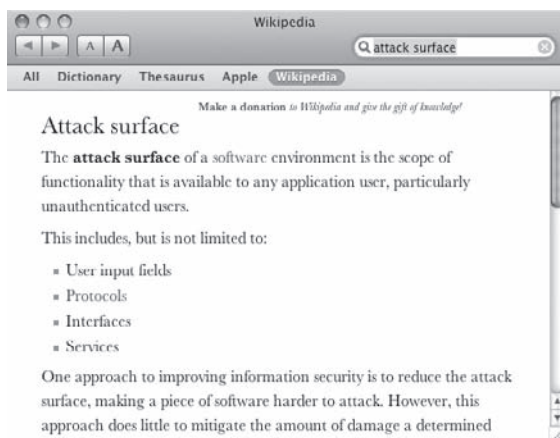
Wikipedia

A A

attack surface

All Dictionary Thesaurus Apple Wikipedia

Make a donation to Wikipedia and give the gift of knowledge!

Attack surface

The **attack surface** of a software environment is the scope of functionality that is available to any application user, particularly unauthenticated users.

This includes, but is not limited to:

- User input fields
- Protocols
- Interfaces
- Services

One approach to improving information security is to reduce the attack surface, making a piece of software harder to attack. However, this approach does little to mitigate the amount of damage a determined